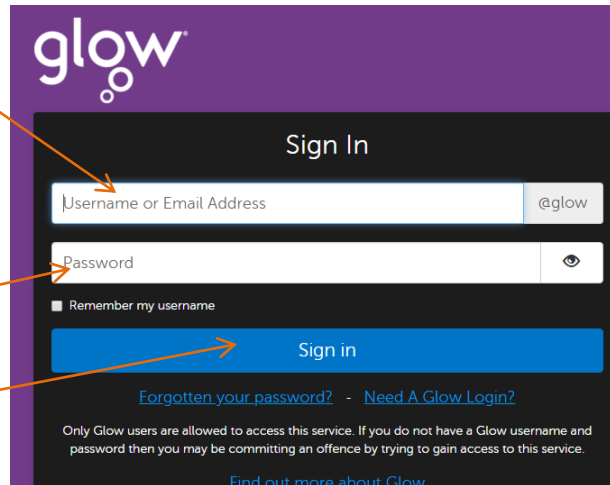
glow

Sign In

Username or Email Address

@glow

Password

Remember my username

Sign in

Forgotten your password? - Need A Glow Login?

Only Glow users are allowed to access this service. If you do not have a Glow username and password then you may be committing an offence by trying to gain access to this service.

Find out more about Glow